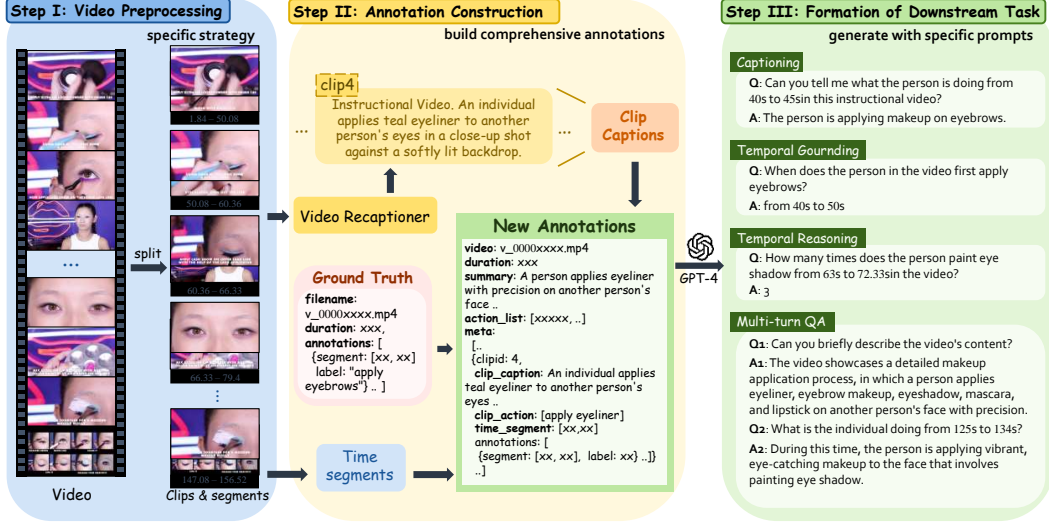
Step I: Video Preprocessing

specific strategy

1.84 – 50.08

50.08 – 60.36

60.36 – 66.33

66.33 – 79.4

147.08 – 156.52

split

...

⋮

Video

Clips & segments

Step II: Annotation Construction

build comprehensive annotations

clip4

Instructional Video. An individual applies teal eyeliner to another person's eyes in a close-up shot against a softly lit backdrop.

...

...

Clip Captions

Video Recaptioner

Ground Truth

filename: v_0000xxxx.mp4
duration: xxx,
annotations: [
{segment: [xx, xx]
label: "apply eyebrows"} .. ]

New Annotations

video: v_0000xxxx.mp4
duration: xxx
summary: A person applies eyeliner with precision on another person's face ..
action_list: [xxxxx, ..]
meta:
[..
{clipid: 4,
clip_caption: An individual applies teal eyeliner to another person's eyes ..
clip_action: [apply eyeliner]
time_segment: [xx,xx]
annotations: [
{segment: [xx, xx], label: xx} ..]}
..]

Time segments

GPT-4

Step III: Formation of Downstream Task

generate with specific prompts

Captioning

Q: Can you tell me what the person is doing from 40s to 45sin this instructional video?

A: The person is applying makeup on eyebrows.

Temporal Gournding

Q: When does the person in the video first apply eyebrows?

A: from 40s to 50s

Temporal Reasoning

Q: How many times does the person paint eye shadow from 63s to 72.33sin the video?

A: 3

Multi-turn QA

Q1: Can you briefly describe the video's content?

A1: The video showcases a detailed makeup application process, in which a person applies eyeliner, eyebrow makeup, eyeshadow, mascara, and lipstick on another person's face with precision.

Q2: What is the individual doing from 125s to 134s?

A2: During this time, the person is applying vibrant, eye-catching makeup to the face that involves painting eye shadow.